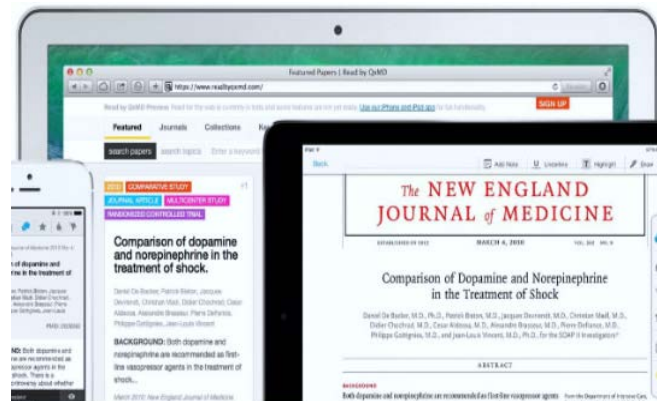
Featured Papers | Read by QxMD

https://www.readbyqxmd.com

Read by QxMD Preview: Read for the web is currently in beta and some features are not yet stable. Use our iPhone and iPad app for full functionality.

SIGN UP

Featured Journals Collections

search papers search topics Enter a keyword

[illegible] COMPARATIVE STUDY
JOURNAL ARTICLE MULTICENTER STUDY
RANDOMIZED CONTROLLED TRIAL

Comparison of dopamine and norepinephrine in the treatment of shock.

Daniel De Backer, Patrick Biston, Jacques Devriendt, Christian Madl, Didier Chochrad, Cesar Aldecoa, Alexandre Brasseur, Pierre Defrance, Philippe Gottignies, Jean-Louis Vincent

BACKGROUND: Both dopamine and norepinephrine are recommended as first-line vasopressor agents in the treatment of shock...

March 2010: New England Journal of Medicine

of dopamine and in the treatment of

BND: Both dopamine and are recommended as vasopressor agents in the shock. There is a controversy about whether

Back

Add Note Underline Highlight Share

The NEW ENGLAND JOURNAL of MEDICINE

ESTABLISHED IN 1812 MARCH 4, 2010 VOL. 362 NO. 9

Comparison of Dopamine and Norepinephrine in the Treatment of Shock

Daniel De Backer, M.D., Ph.D., Patrick Biston, M.D., Jacques Devriendt, M.D., Christian Madl, M.D., Didier Chochrad, M.D., Cesar Aldecoa, M.D., Alexandre Brasseur, M.D., Pierre Defrance, M.D., Philippe Gottignies, M.D., and Jean-Louis Vincent, M.D., Ph.D., for the SOAP II Investigators*

ABSTRACT

BACKGROUND
Both dopamine and norepinephrine are recommended as first-line vasopressor agents

From the Department of Intensive Care,